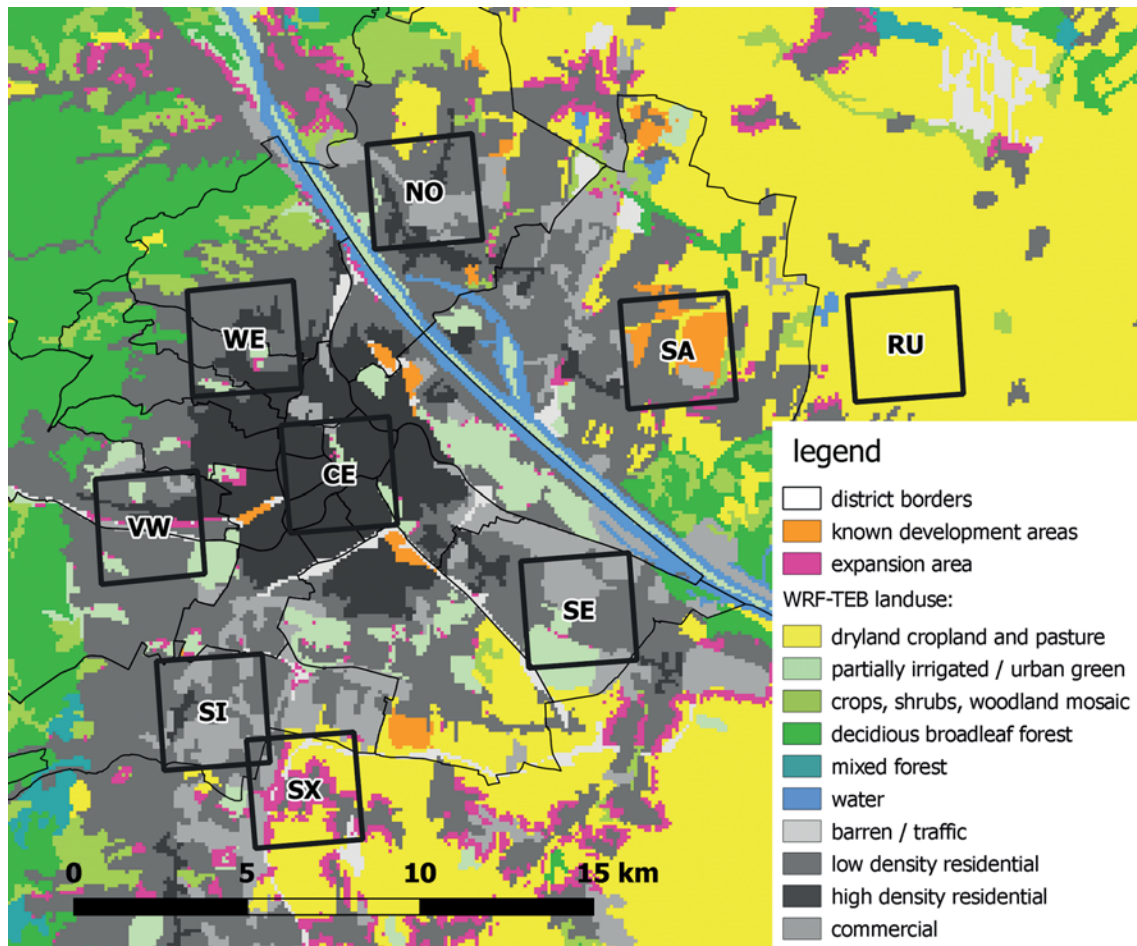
NO

WE

SA

RU

CE

VW

SE

SI

SX

0 5 10 15 km

legend

district borders

known development areas

expansion area

WRF-TEB landuse:

dryland cropland and pasture

partially irrigated / urban green

crops, shrubs, woodland mosaic

decidious broadleaf forest

mixed forest

water

barren / traffic

low density residential

high density residential

commercial